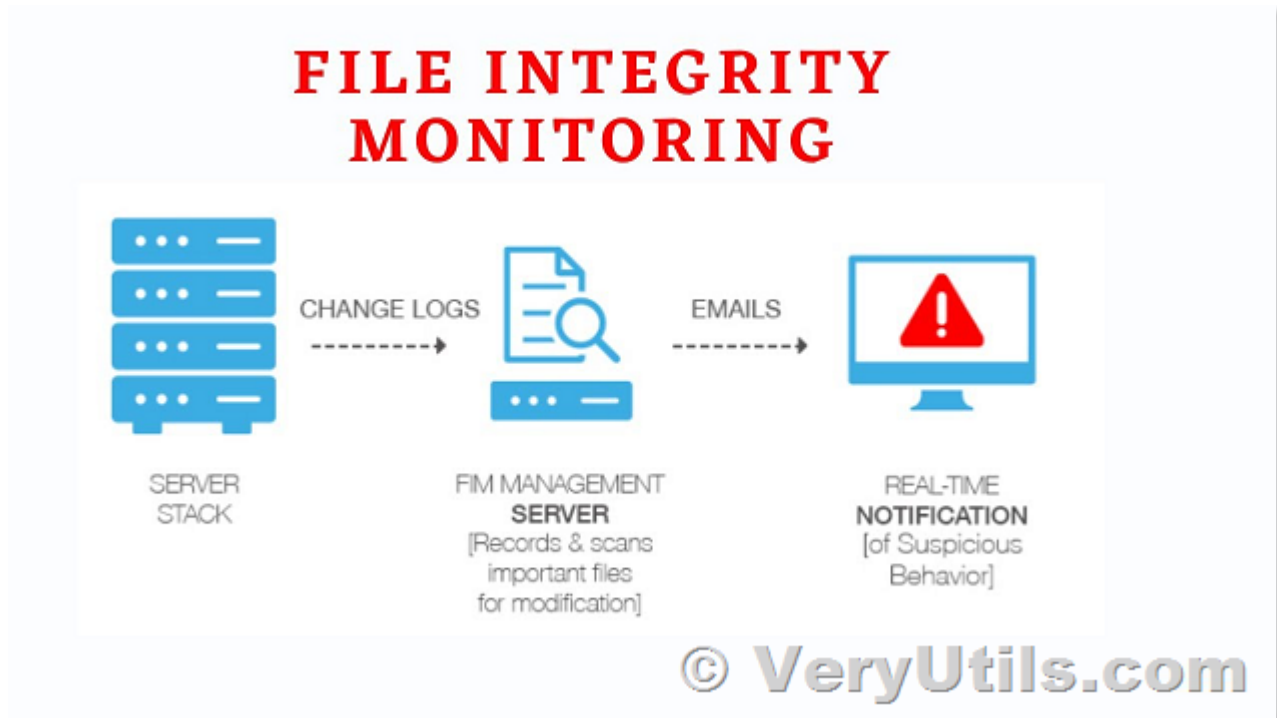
FILE INTEGRITY MONITORING

CHANGE LOGS

EMAILS

SERVER STACK

FIM MANAGEMENT SERVER [Records & scans important files for modification]

REAL-TIME NOTIFICATION [of Suspicious Behavior]

© VeryUtils.com